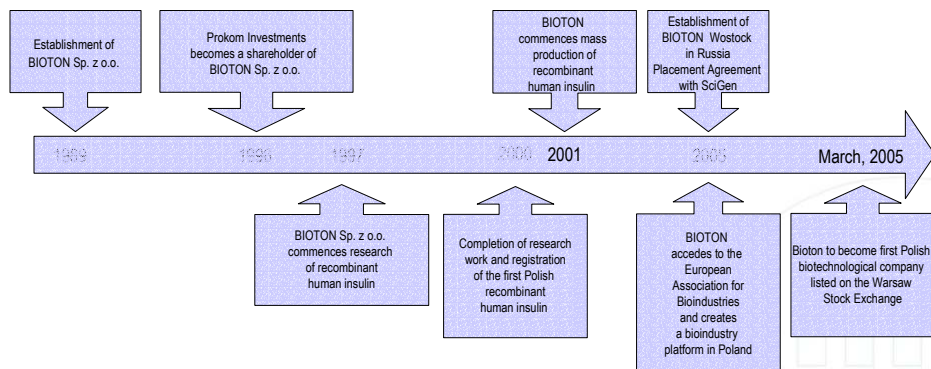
Establishment of BIOTON Sp. z o.o.

Prokom Investments becomes a shareholder of BIOTON Sp. z o.o.

BIOTON commences mass production of recombinant human insulin

Establishment of BIOTON Wostock in Russia Placement Agreement with SciGen

1989 1996 1997 2000 2001 2005 March, 2005

BIOTON Sp. z o.o. commences research of recombinant human insulin

Completion of research work and registration of the first Polish recombinant human insulin

BIOTON accedes to the European Association for Bioindustries and creates a bioindustry platform in Poland

Bioton to become first Polish biotechnological company listed on the Warsaw Stock Exchange